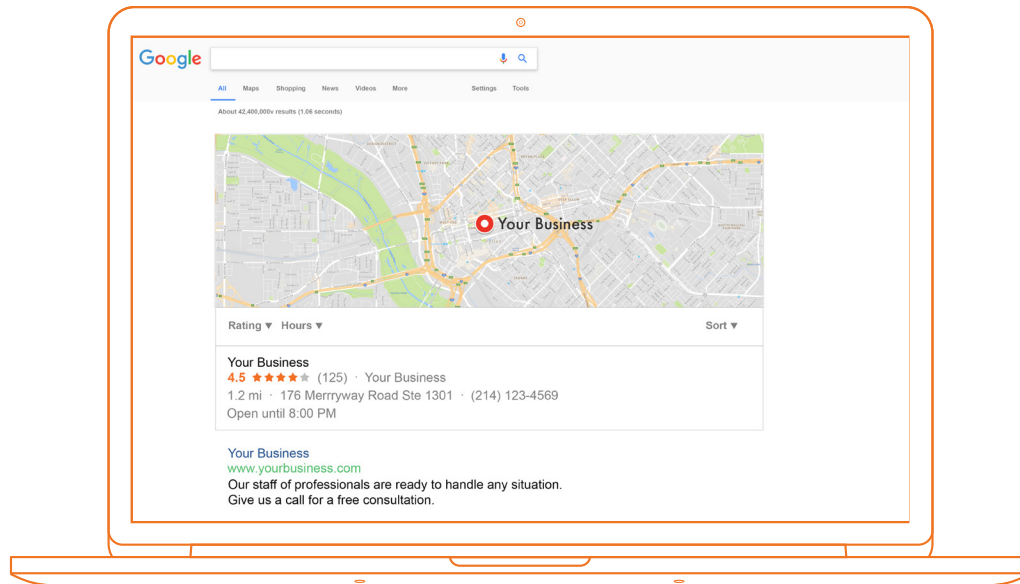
Google

All Maps Shopping News Videos More Settings Tools

About 42,400,000v results (1.06 seconds)

Your Business

Rating ▾ Hours ▾ Sort ▾

Your Business
4.5 ★★★★★ (125) · Your Business
1.2 mi · 176 Merrryway Road Ste 1301 · (214) 123-4569
Open until 8:00 PM

Your Business
www.yourbusiness.com
Our staff of professionals are ready to handle any situation.
Give us a call for a free consultation.